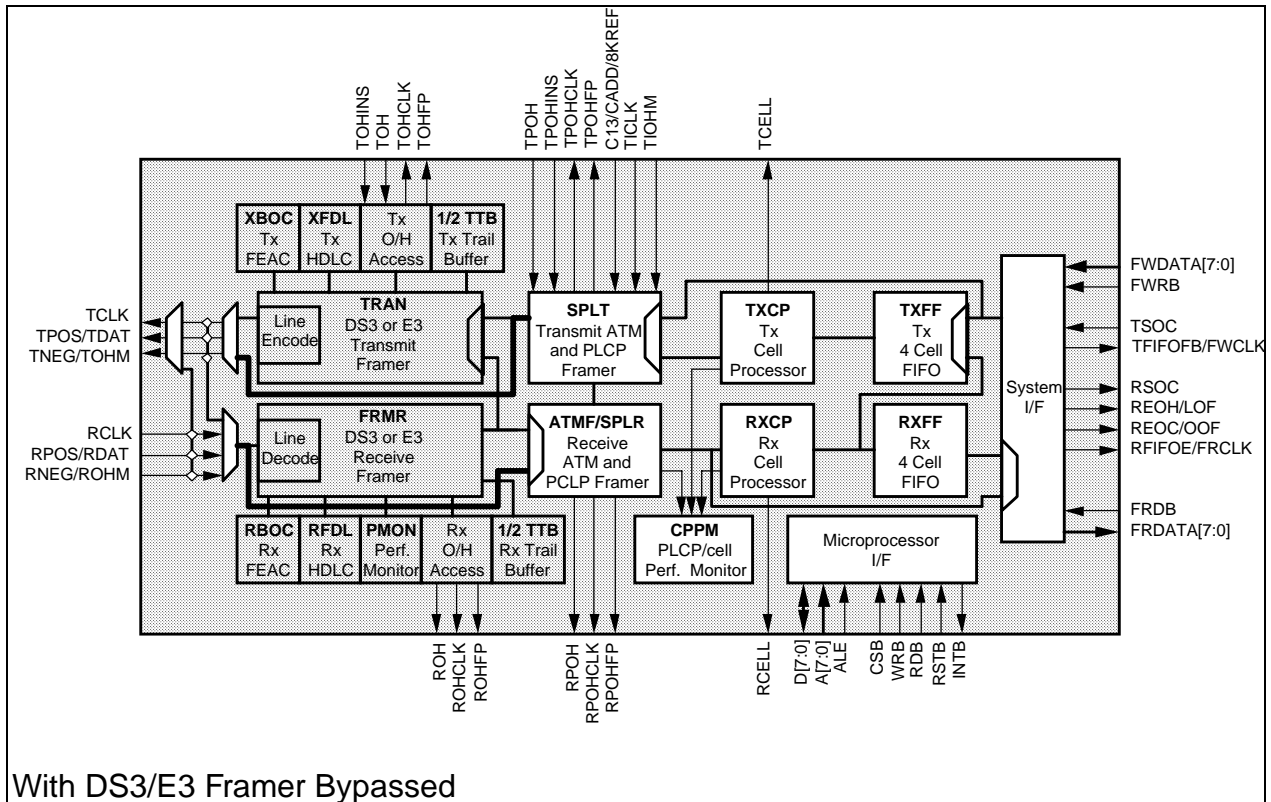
TOHINS
TOH
TOHCLK
TOHFP

TPOH
TPOHINS
TPOHCLK
TPOHFP
C13/CADD/8KREF
TICLK
TIOHM

TCELL

XBOC
Tx
FEAC

XFDL
Tx
HDLC

Tx
O/H
Access

1/2 TTB
Tx Trail
Buffer

TCLK
TPOS/TDAT
TNEG/TOHM

Line
Encode

TRAN
DS3 or E3
Transmit
Framer

SPLT
Transmit ATM
and PLCP
Framer

TXCP
Tx
Cell
Processor

TXFF
Tx
4 Cell
FIFO

FWDATA[7:0]
FWRB

TSOC
TFIFOFB/FWCLK

System
I/F

RSOC
REOH/LOF
REOC/OOF
RFIFOE/FRCLK

RCLK
RPOS/RDAT
RNEG/ROHM

Line
Decode

FRMR
DS3 or E3
Receive
Framer

ATMF/SPLR
Receive
ATM and
PCLP Framer

RXCP
Rx
Cell
Processor

RXFF
Rx
4 Cell
FIFO

FRDB
FRDATA[7:0]

RBOC
Rx
FEAC

RFDL
Rx
HDLC

PMON
Perf.
Monitor

Rx
O/H
Access

1/2 TTB
Rx Trail
Buffer

CPPM
PLCP/cell
Perf. Monitor

Microprocessor
I/F

ROH
ROHCLK
ROHFP

RPOH
RPOHCLK
RPOHFP

RCELL

D[7:0]
A[7:0]
ALE

CSB
WRB
RDB
RSTB
INTB

With DS3/E3 Framer Bypassed